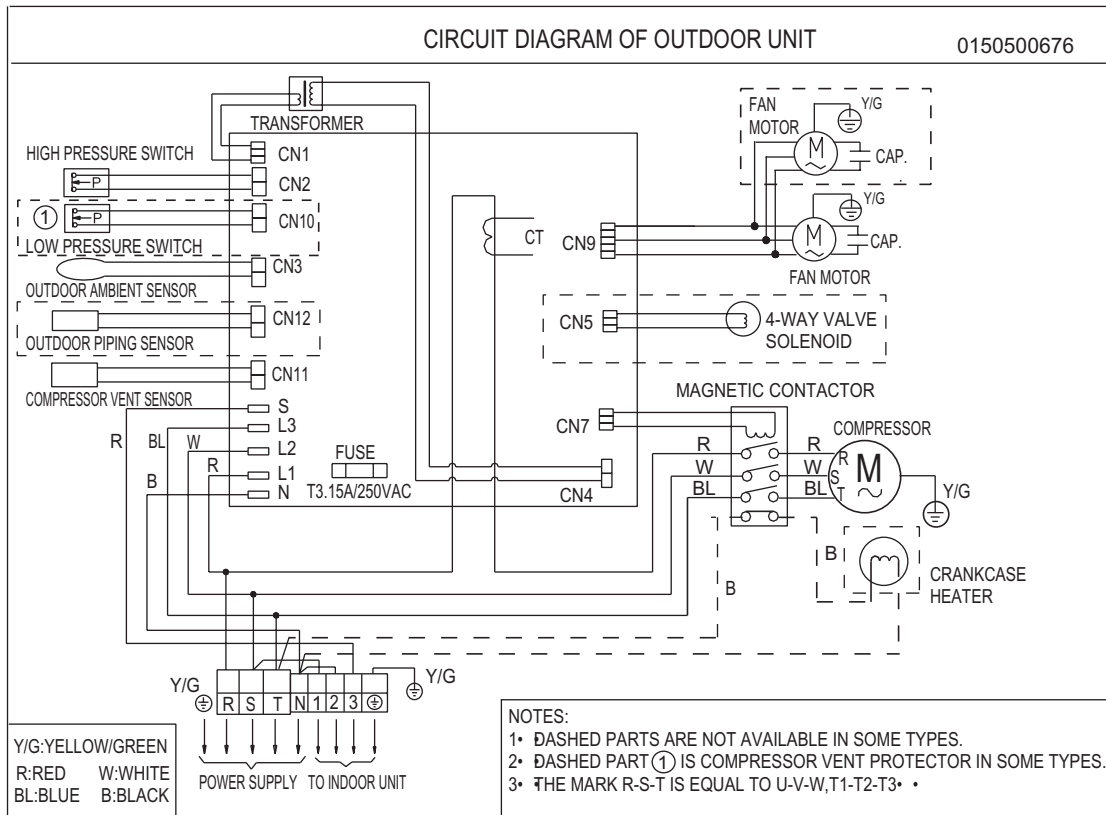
CIRCUIT DIAGRAM OF OUTDOOR UNIT 0150500676

TRANSFORMER

HIGH PRESSURE SWITCH

P

CN1

CN2

①

P

CN10

LOW PRESSURE SWITCH

CN3

OUTDOOR AMBIENT SENSOR

CN12

OUTDOOR PIPING SENSOR

CN11

COMPRESSOR VENT SENSOR

S

L3

L2

L1

N

R

BL

W

R

B

FUSE

T3.15A/250VAC

CT

CN9

FAN MOTOR

Y/G

M

CAP.

Y/G

M

CAP.

FAN MOTOR

CN5

4-WAY VALVE SOLENOID

MAGNETIC CONTACTOR

CN7

CN4

R

W

BL

R

W

BL

COMPRESSOR

R

S

T

M

Y/G

B

CRANKCASE HEATER

B

Y/G

R S T N 1 2 3

Y/G

POWER SUPPLY TO INDOOR UNIT

Y/G:YELLOW/GREEN
R:RED W:WHITE
BL:BLUE B:BLACK

NOTES:
1• DASHED PARTS ARE NOT AVAILABLE IN SOME TYPES.
2• DASHED PART ① IS COMPRESSOR VENT PROTECTOR IN SOME TYPES.
3• THE MARK R-S-T IS EQUAL TO U-V-W,T1-T2-T3• •